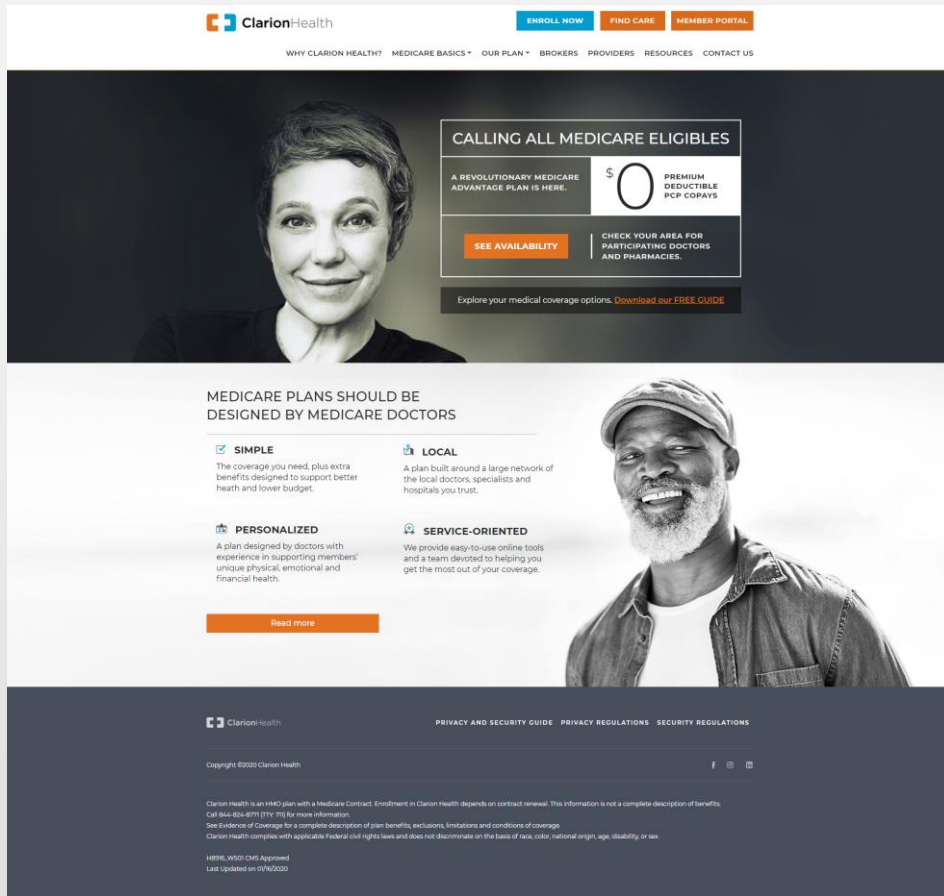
ClarionHealth

ENROLL NOW FIND CARE MEMBER PORTAL

WHY CLARION HEALTH? MEDICARE BASICS OUR PLAN BROKERS PROVIDERS RESOURCES CONTACT US

CALLING ALL MEDICARE ELIGIBLES

A REVOLUTIONARY MEDICARE ADVANTAGE PLAN IS HERE.

$0 PREMIUM DEDUCTIBLE PCP COPAYS

SEE AVAILABILITY

CHECK YOUR AREA FOR PARTICIPATING DOCTORS AND PHARMACIES.

Explore your medical coverage options. Download our FREE GUIDE

MEDICARE PLANS SHOULD BE DESIGNED BY MEDICARE DOCTORS

SIMPLE
The coverage you need, plus extra benefits designed to support better heath and lower budget.

LOCAL
A plan built around a large network of the local doctors, specialists and hospitals you trust.

PERSONALIZED
A plan designed by doctors with experience in supporting members' unique physical, emotional and financial health.

SERVICE-ORIENTED
We provide easy-to-use online tools and a team devoted to helping you get the most out of your coverage.

Read more

ClarionHealth

PRIVACY AND SECURITY GUIDE PRIVACY REGULATIONS SECURITY REGULATIONS

Copyright ©2020 Clarion Health

Clarion Health is an HMO plan with a Medicare Contract. Enrollment in Clarion Health depends on contract renewal. This information is not a complete description of benefits.
Call 844-824-8771 (TTY: 711) for more information.
See Evidence of Coverage for a complete description of plan benefits, exclusions, limitations and conditions of coverage.
Clarion Health complies with applicable Federal civil rights laws and does not discriminate on the basis of race, color, national origin, age, disability, or sex.

H8916_WS01 CMS Approved
Last Updated on 01/16/2020